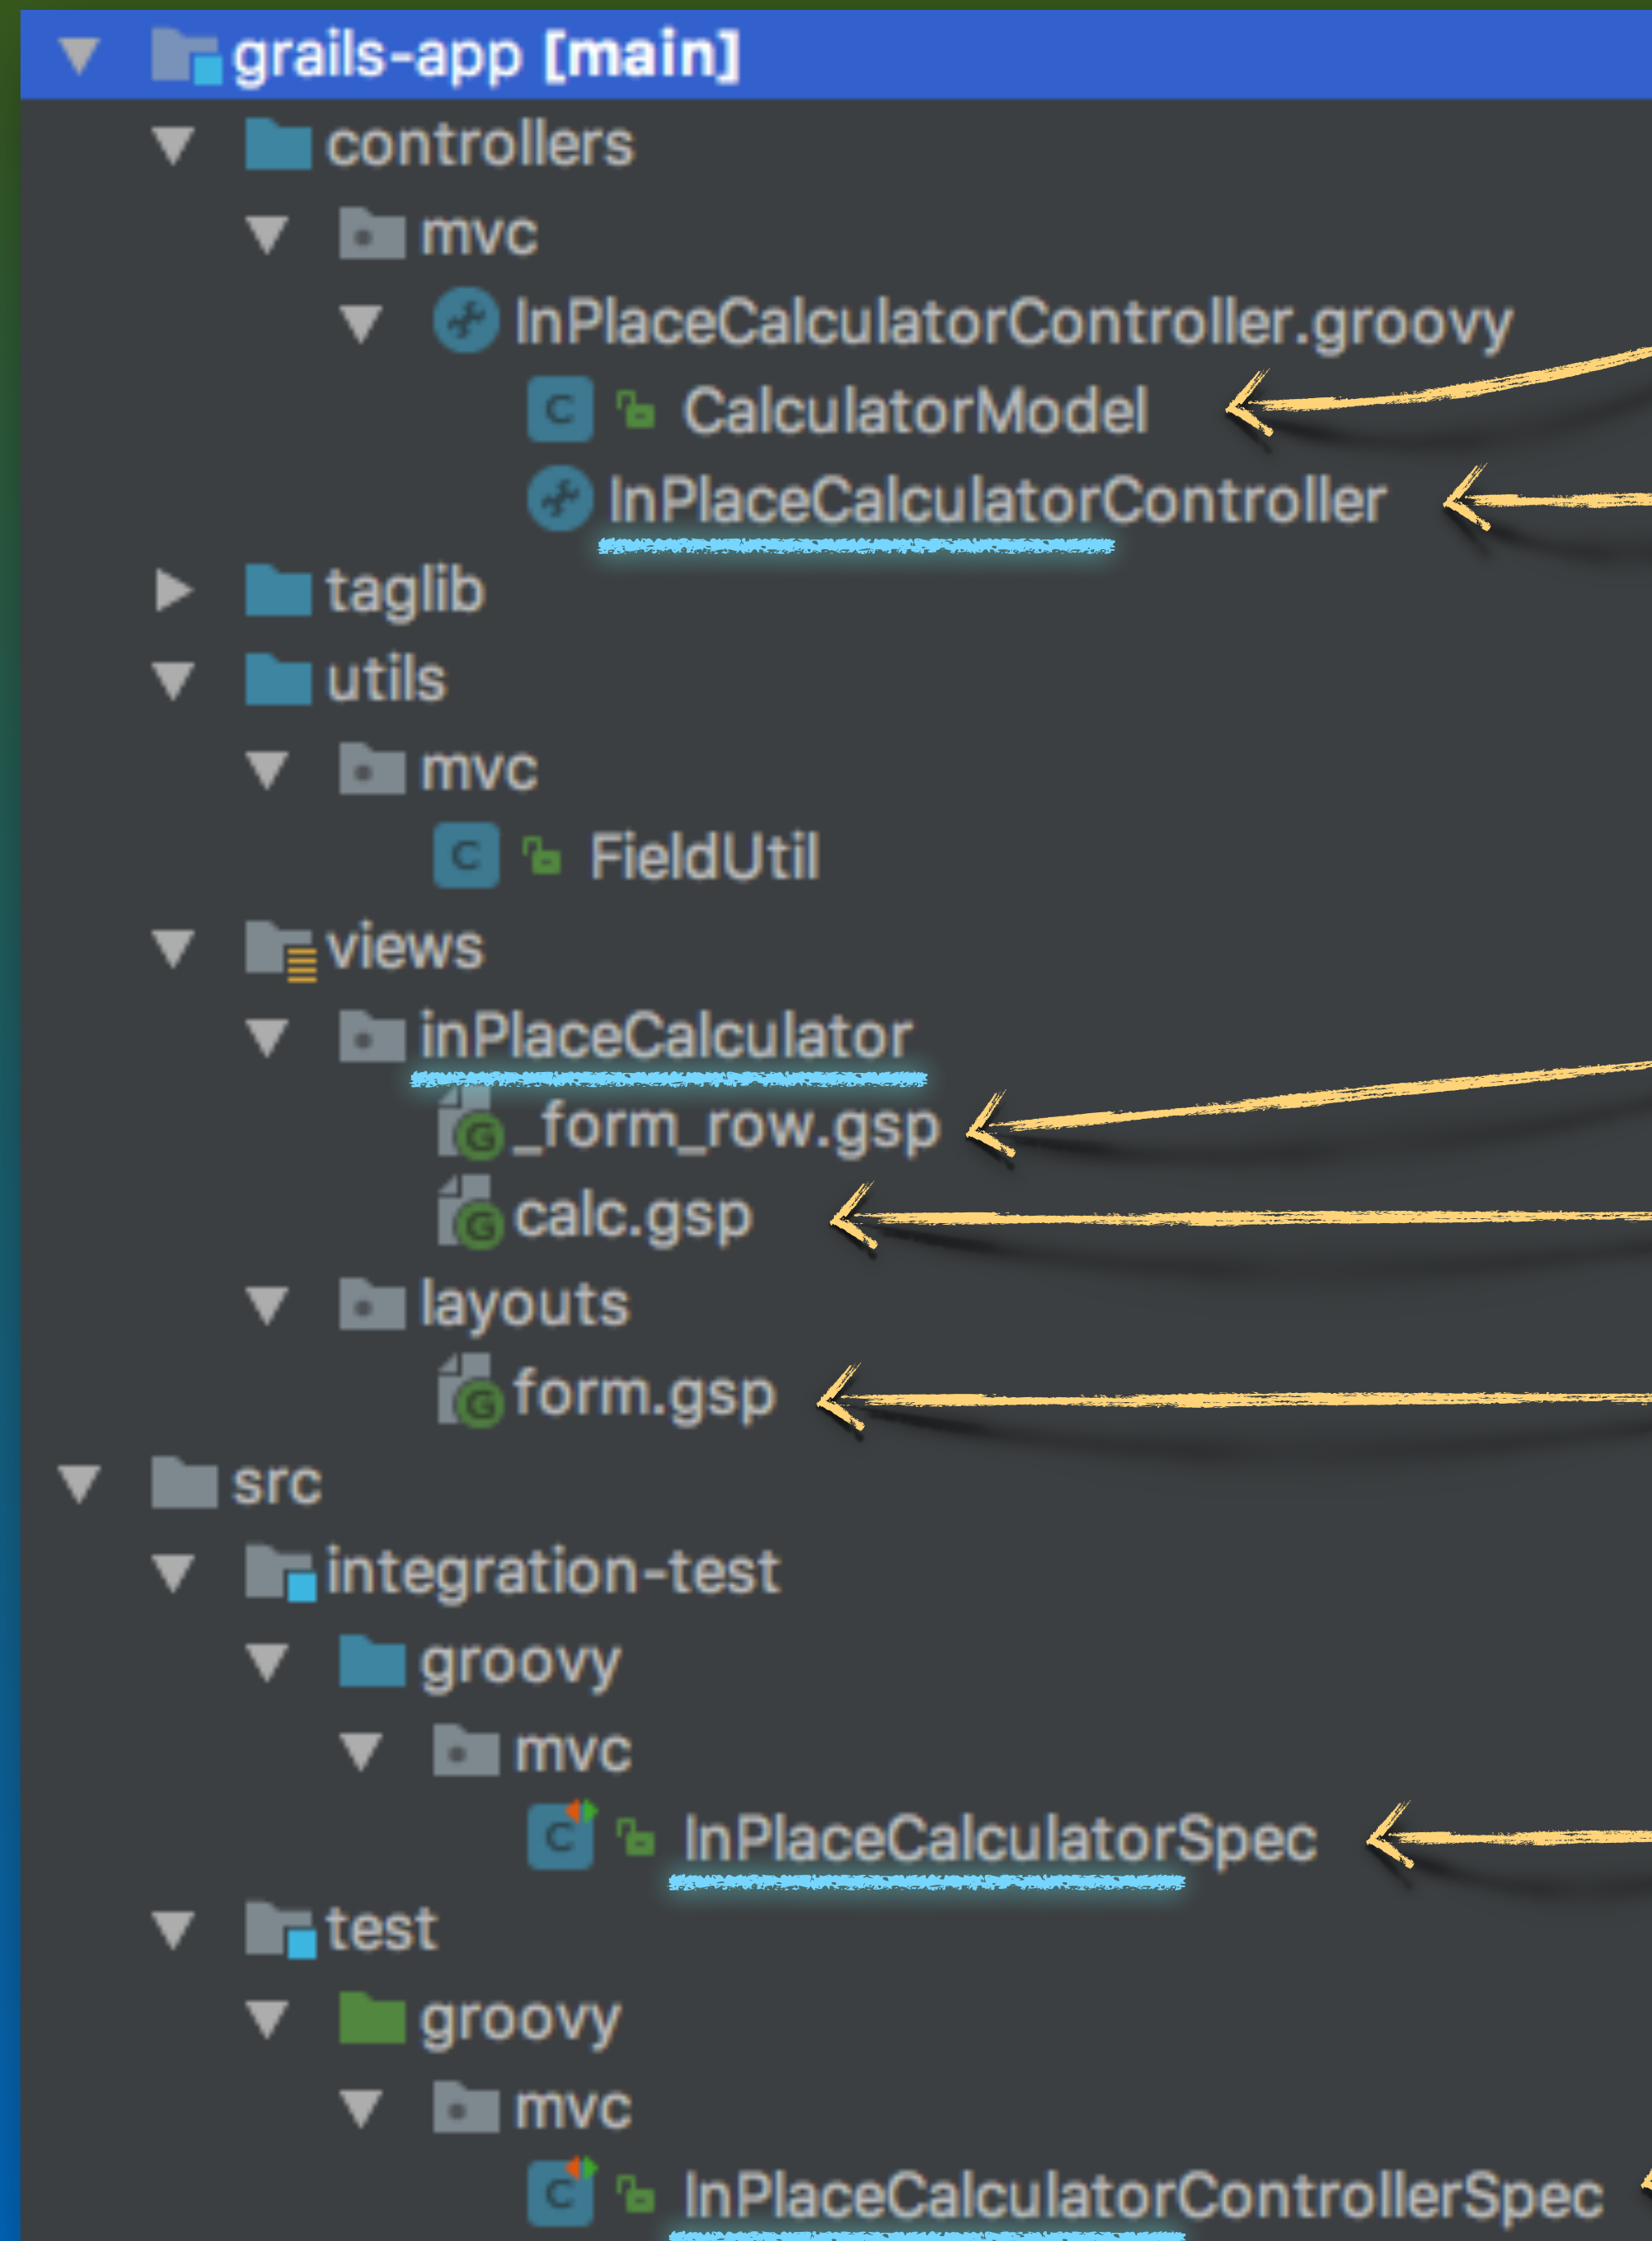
grails-app [main]
controllers
mvc
InPlaceCalculatorController.groovy
C CalculatorModel
InPlaceCalculatorController
taglib
utils
mvc
C FieldUtil
views
inPlaceCalculator
G _form_row.gsp
G calc.gsp
layouts
G form.gsp
src
integration-test
groovy
mvc
C InPlaceCalculatorSpec
test
groovy
mvc
C InPlaceCalculatorControllerSpec